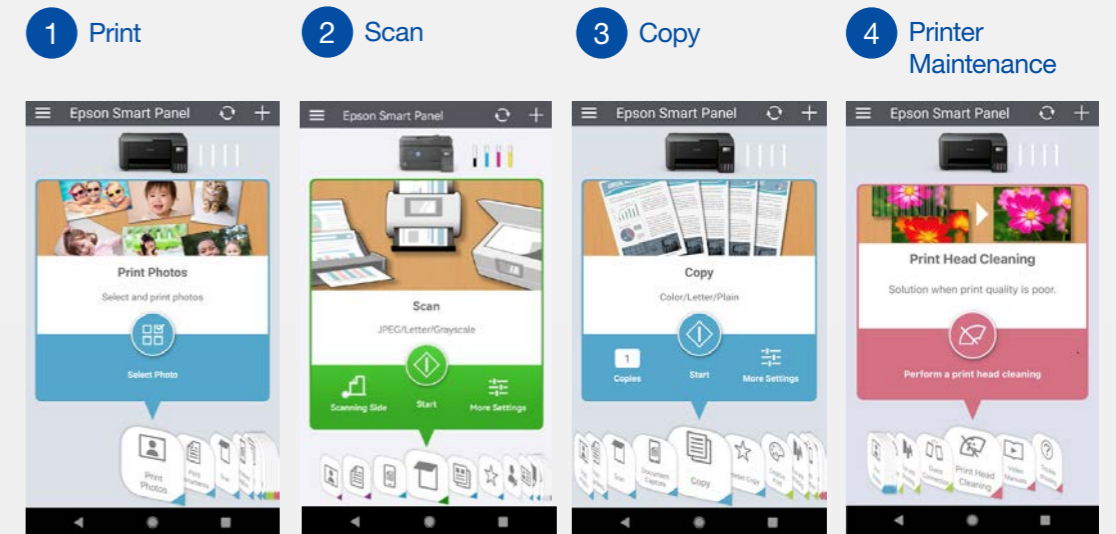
1 Print

2 Scan

3 Copy

4 Printer Maintenance

Epson Smart Panel

Print Photos

Select and print photos

Select Photo

Print Photos

Epson Smart Panel

Scan

JPEG/Letter/Grayscale

Scanning Side

Start

More Settings

Epson Smart Panel

Copy

Color/Letter/Plain

1

Copies

Start

More Settings

Document Capture

Copy

Epson Smart Panel

Print Head Cleaning

Solution when print quality is poor.

Perform a print head cleaning

Print Head Cleaning